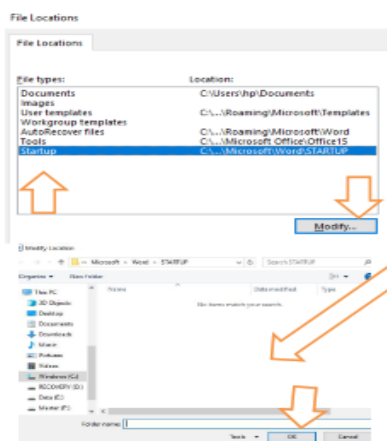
File Locations

File Locations

File types:
Location:

| File types: | Location: |
|---|---|
| Documents | C:\Users\hp\Documents |
| Images | |
| User templates | C:\...\Roaming\Microsoft\Templates |
| Workgroup templates | |
| AutoRecover files | C:\...\Roaming\Microsoft\Word |
| Tools | C:\...\Microsoft Office\Office15 |
| Startup | C:\...\Microsoft\Word\STARTUP |

Modify...

Modify Location

« Microsoft › Word › STARTUP

Search STARTUP

Organize ▾ New folder

Name
Date modified
Type

No items match your search.

This PC
3D Objects
Desktop
Documents
Downloads
Music
Pictures
Videos
Windows (C:)
RECOVERY (D:)
Data (E:)
Master (F:)

Folder name:

Tools ▾
OK
Cancel